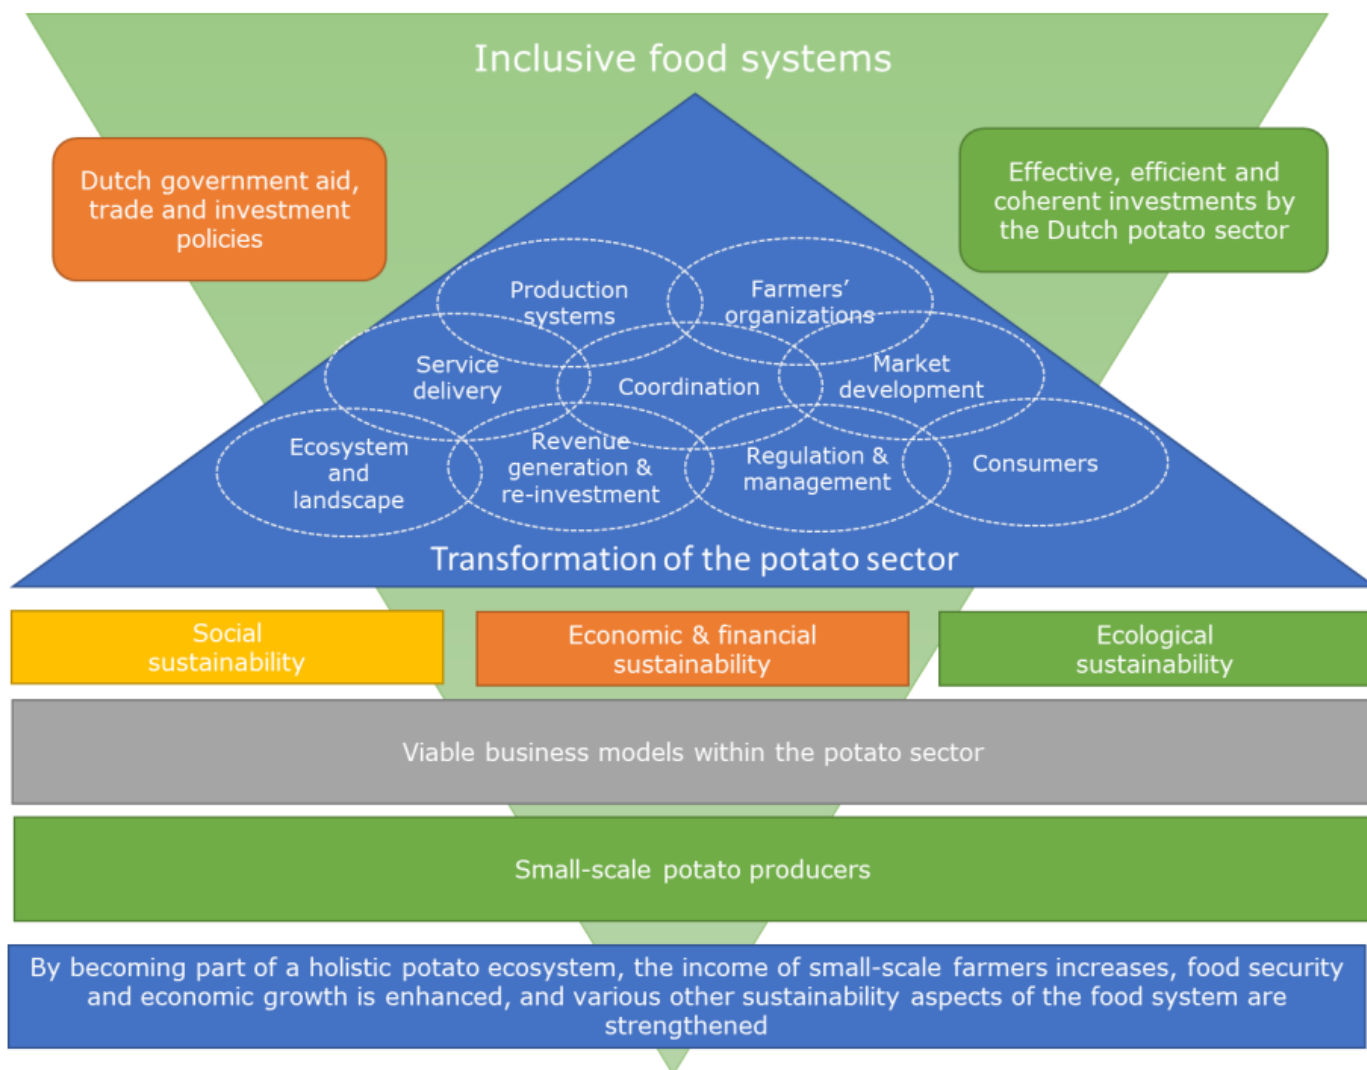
Inclusive food systems

Dutch government aid, trade and investment policies

Effective, efficient and coherent investments by the Dutch potato sector

Production systems

Farmers' organizations

Service delivery

Coordination

Market development

Ecosystem and landscape

Revenue generation & re-investment

Regulation & management

Consumers

Transformation of the potato sector

Social sustainability

Economic & financial sustainability

Ecological sustainability

Viable business models within the potato sector

Small-scale potato producers

By becoming part of a holistic potato ecosystem, the income of small-scale farmers increases, food security and economic growth is enhanced, and various other sustainability aspects of the food system are strengthened